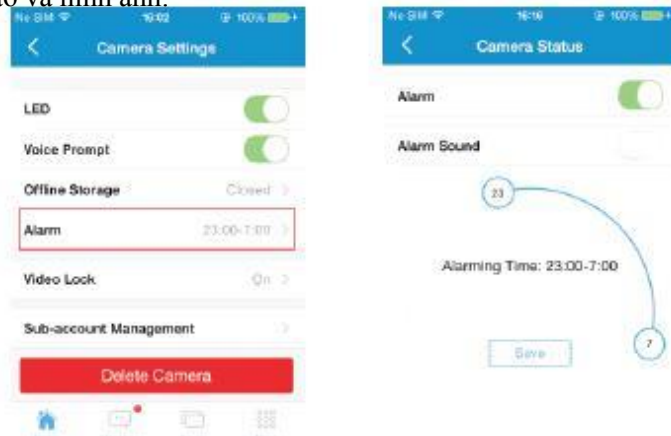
áo và hình ảnh.

No SIM 16:02 100%

Camera Settings

LED

Voice Prompt

Offline Storage Closed

Alarm 23:00-7:00

Video Lock On

Sub-account Management

Delete Camera

No SIM 16:16 100%

Camera Status

Alarm

Alarm Sound

23

Alarming Time: 23:00-7:00

Save

7